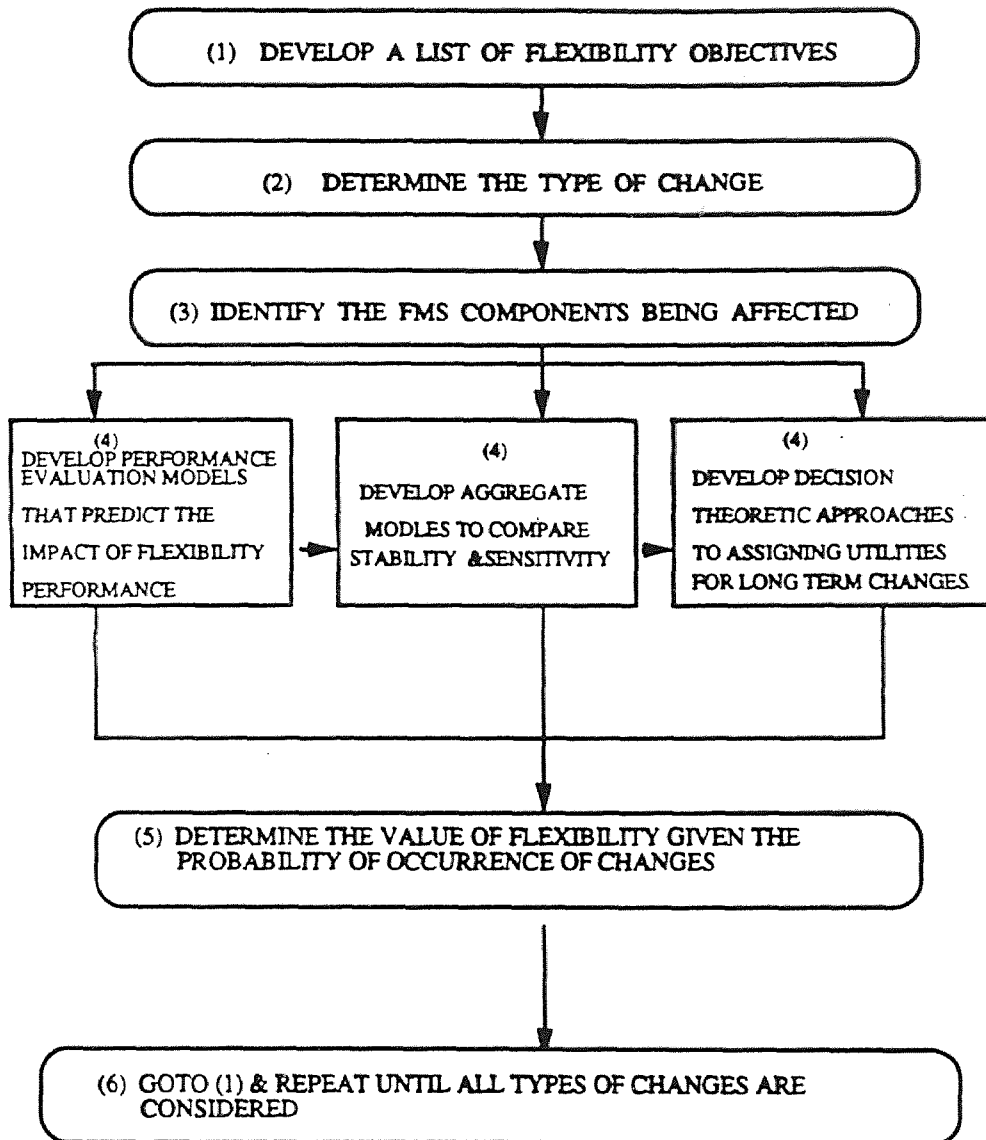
(1) DEVELOP A LIST OF FLEXIBILITY OBJECTIVES

(2) DETERMINE THE TYPE OF CHANGE

(3) IDENTIFY THE FMS COMPONENTS BEING AFFECTED

(4) DEVELOP PERFORMANCE EVALUATION MODELS THAT PREDICT THE IMPACT OF FLEXIBILITY PERFORMANCE

(4) DEVELOP AGGREGATE MODLES TO COMPARE STABILITY &SENSITIVITY

(4) DEVELOP DECISION THEORETIC APPROACHES TO ASSIGNING UTILITIES FOR LONG TERM CHANGES

(5) DETERMINE THE VALUE OF FLEXIBILITY GIVEN THE PROBABILITY OF OCCURRENCE OF CHANGES

(6) GOTO (1) & REPEAT UNTIL ALL TYPES OF CHANGES ARE CONSIDERED